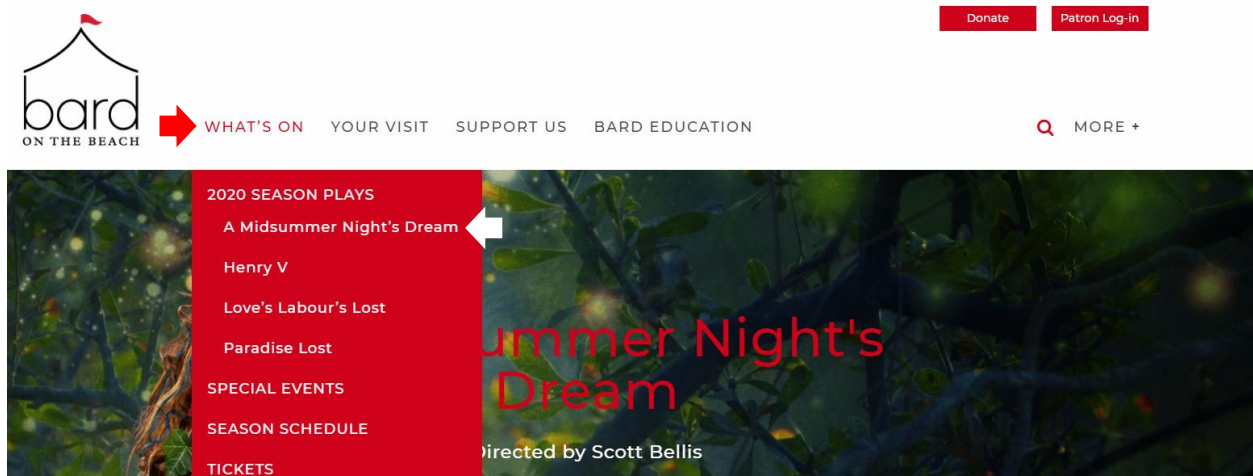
Donate
Patron Log-in

bard
ON THE BEACH

WHAT'S ON YOUR VISIT SUPPORT US BARD EDUCATION MORE +

2020 SEASON PLAYS
A Midsummer Night's Dream
Henry V
Love's Labour's Lost
Paradise Lost
SPECIAL EVENTS
SEASON SCHEDULE
TICKETS

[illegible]ummer Night's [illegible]Dream

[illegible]irected by Scott Bellis